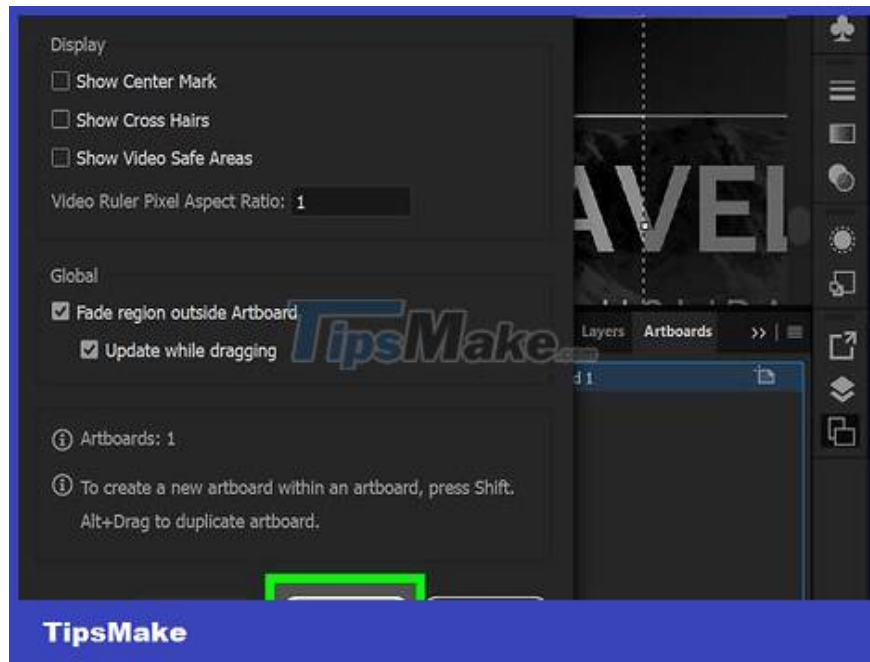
Display

Show Center Mark

Show Cross Hairs

Show Video Safe Areas

Video Ruler Pixel Aspect Ratio: 1

Global

Fade region outside Artboard

Update while dragging

Artboards: 1

To create a new artboard within an artboard, press Shift. Alt+Drag to duplicate artboard.

AVEI

Layers Artboards >>

d 1

TipsMake.com

TipsMake